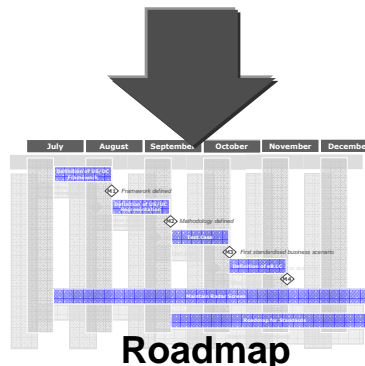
July
August
September
October
November
December

Definition of US/UC
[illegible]

R1 Framework defined

Definition of US/UC
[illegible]

R2 Methodology defined

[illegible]

R3 First standardised business scenario

Definition of US/UC

R4

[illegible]

Roadmap for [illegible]

Roadmap